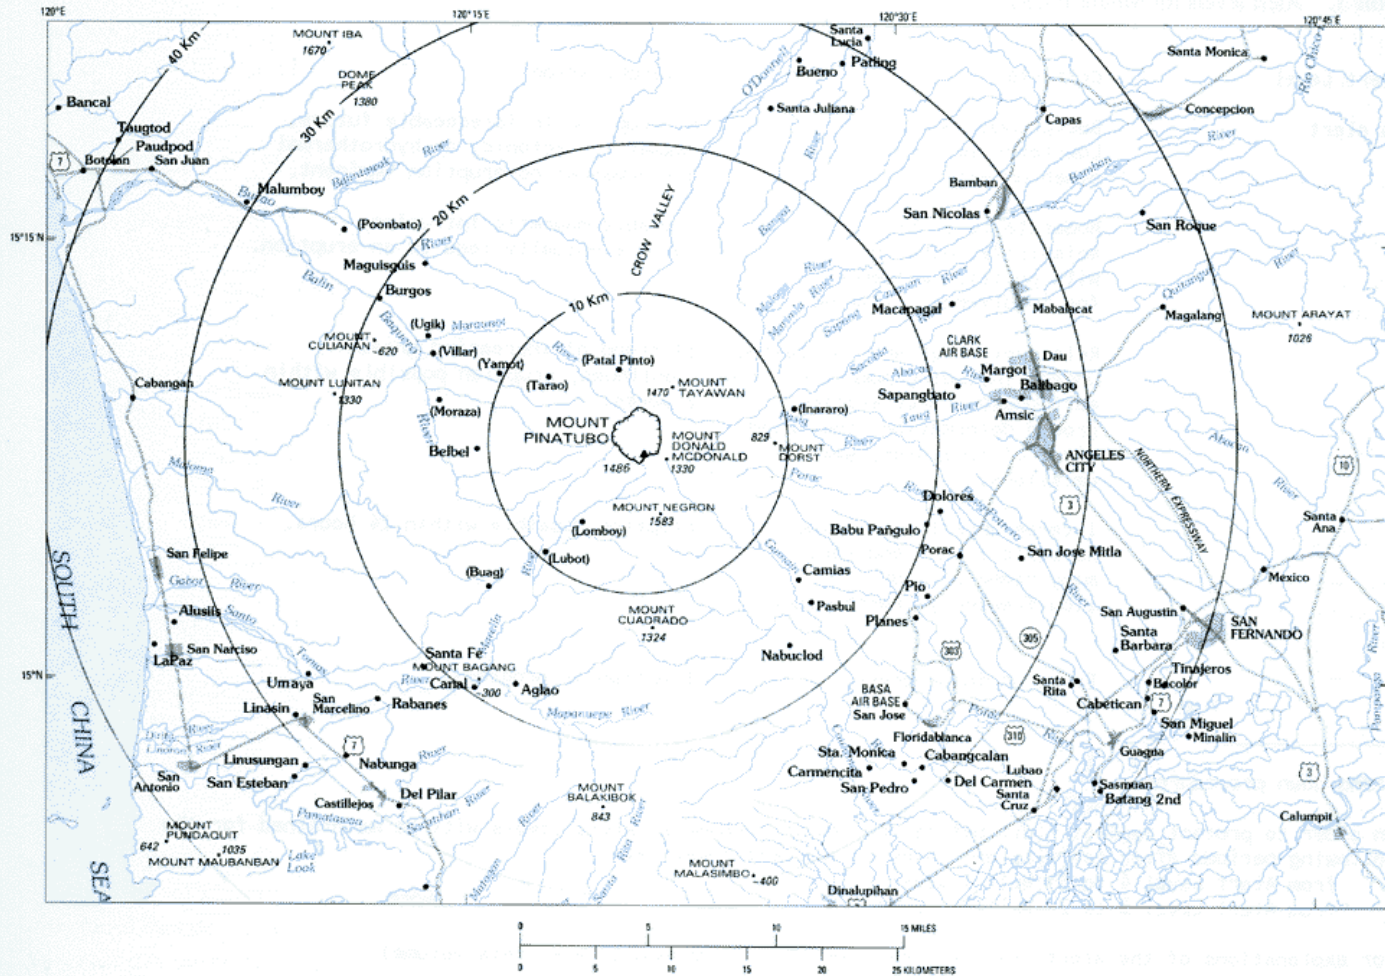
120°E

120°15'E

120°30'E

120°45'E

15°15'N

15°N

40 Km

30 Km

20 Km

10 Km

MOUNT IBA
1670

DOME PEAK
1380

Bancal

Taugtod

Paudpod

Botolan

San Juan

Malumboy

Bucao

Balintawak

River

(Poonbato)

River

Maguisguis

Balin

Burgos

(Ugik)

Marunot

MOUNT CULIANAN
620

(Villar)

Baquero

(Yamot)

River

(Patal Pinto)

CROW VALLEY

Cabangan

MOUNT LUNITAN
1330

(Tarao)

1470

MOUNT TAYAWAN

(Moraza)

River

MOUNT PINATUBO

1486

MOUNT DONALD MCDONALD
1330

829

MOUNT DORST

(Inararo)

Belbel

Malauna

River

MOUNT NEGRON
1583

(Lomboy)

(Lubot)

(Buag)

River

San Felipe

Gabor

River

Alusiis

Santo

San Narciso

LaPaz

Santa Fe

MOUNT BAGANG

Canal

300

Aglao

Umaya

Linasin

San Marcelino

Rabanes

MOUNT CUADRADO
1324

Nabuclod

Mapanuepe

River

Nabunga

River

Linusungan

San Antonio

San Esteban

Del Pilar

Castillejos

MOUNT BALAKIBOK
843

MOUNT PUNDAQUIT
642

1035

MOUNT MAUBANBAN

Lake

MOUNT MALASIMBO
400

Dinalupihan

SOUTH CHINA SEA

Santa Lucia

Patling

Bueno

O'Donnell

Santa Juliana

River

Santa Monica

Rio Chico

Concepcion

River

Capas

Bamban

Bamban

San Nicolas

San Roque

River

Quitangil

Magalang

MOUNT ARAYAT
1026

Mabalacat

CLARK AIR BASE

Macapagal

Dau

Margot

Balibago

Sapangbato

Amsic

ANGELES CITY

NORTHERN EXPRESSWAY

Abacan

River

Santa Ana

Dolores

Babu Pañgulo

Porac

San Jose Mitla

Camias

Pio

Pasbul

Planes

Mexico

San Augustin

Santa Barbara

SAN FERNANDO

Tinajeros

Bacolor

Santa Rita

Cabetican

BASA AIR BASE

San Jose

Floridablanca

Sta. Monica

Cabangcalan

Carmencita

San Pedro

Del Carmen

Lubao

Santa Cruz

San Miguel

Minalin

Guagua

Sasmuan

Batang 2nd

Calumpit

7

3

10

305

303

310

0 5 10 15 MILES

0 5 10 15 20 25 KILOMETERS